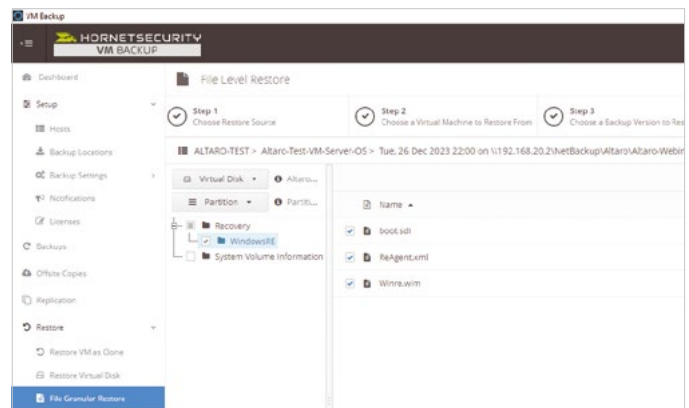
VM Backup

HORNETSECURITY
VM BACKUP

Dashboard
Setup
Hosts
Backup Locations
Backup Settings
Notifications
Licenses
Backups
Offsite Copies
Replication
Restore
Restore VM as Clone
Restore Virtual Disk
File Granular Restore

File Level Restore

Step 1
Choose Restore Source

Step 2
Choose a Virtual Machine to Restore From

Step 3
Choose a Backup Version to Res

ALTARO-TEST > Altaro-Test-VM-Server-OS > Tue, 26 Dec 2023 22:00 on \\192.168.20.2\NetBackup\Altaro\Altaro-Webin

Virtual Disk ▾ Altaro...
Partition ▾ Partiti...

Recovery
WindowsRE
System Volume Information

Name ▲
boot.sdi
ReAgent.xml
Winre.wim